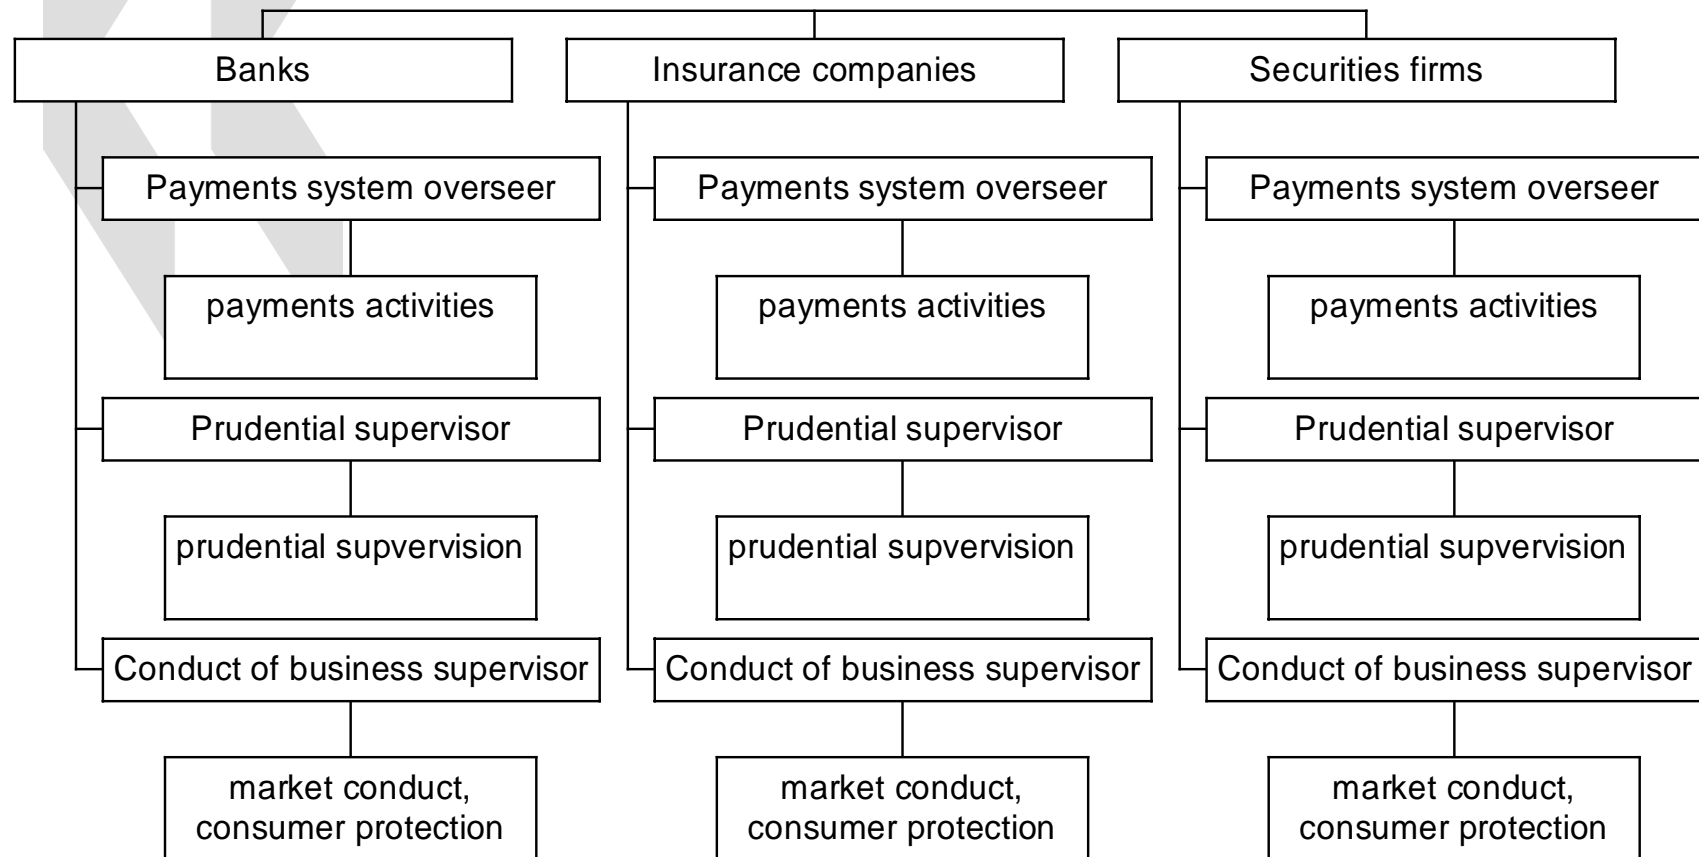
Banks

Payments system overseer

payments activities

Prudential supervisor

prudential supvervision

Conduct of business supervisor

market conduct, consumer protection

Insurance companies

Payments system overseer

payments activities

Prudential supervisor

prudential supvervision

Conduct of business supervisor

market conduct, consumer protection

Securities firms

Payments system overseer

payments activities

Prudential supervisor

prudential supvervision

Conduct of business supervisor

market conduct, consumer protection